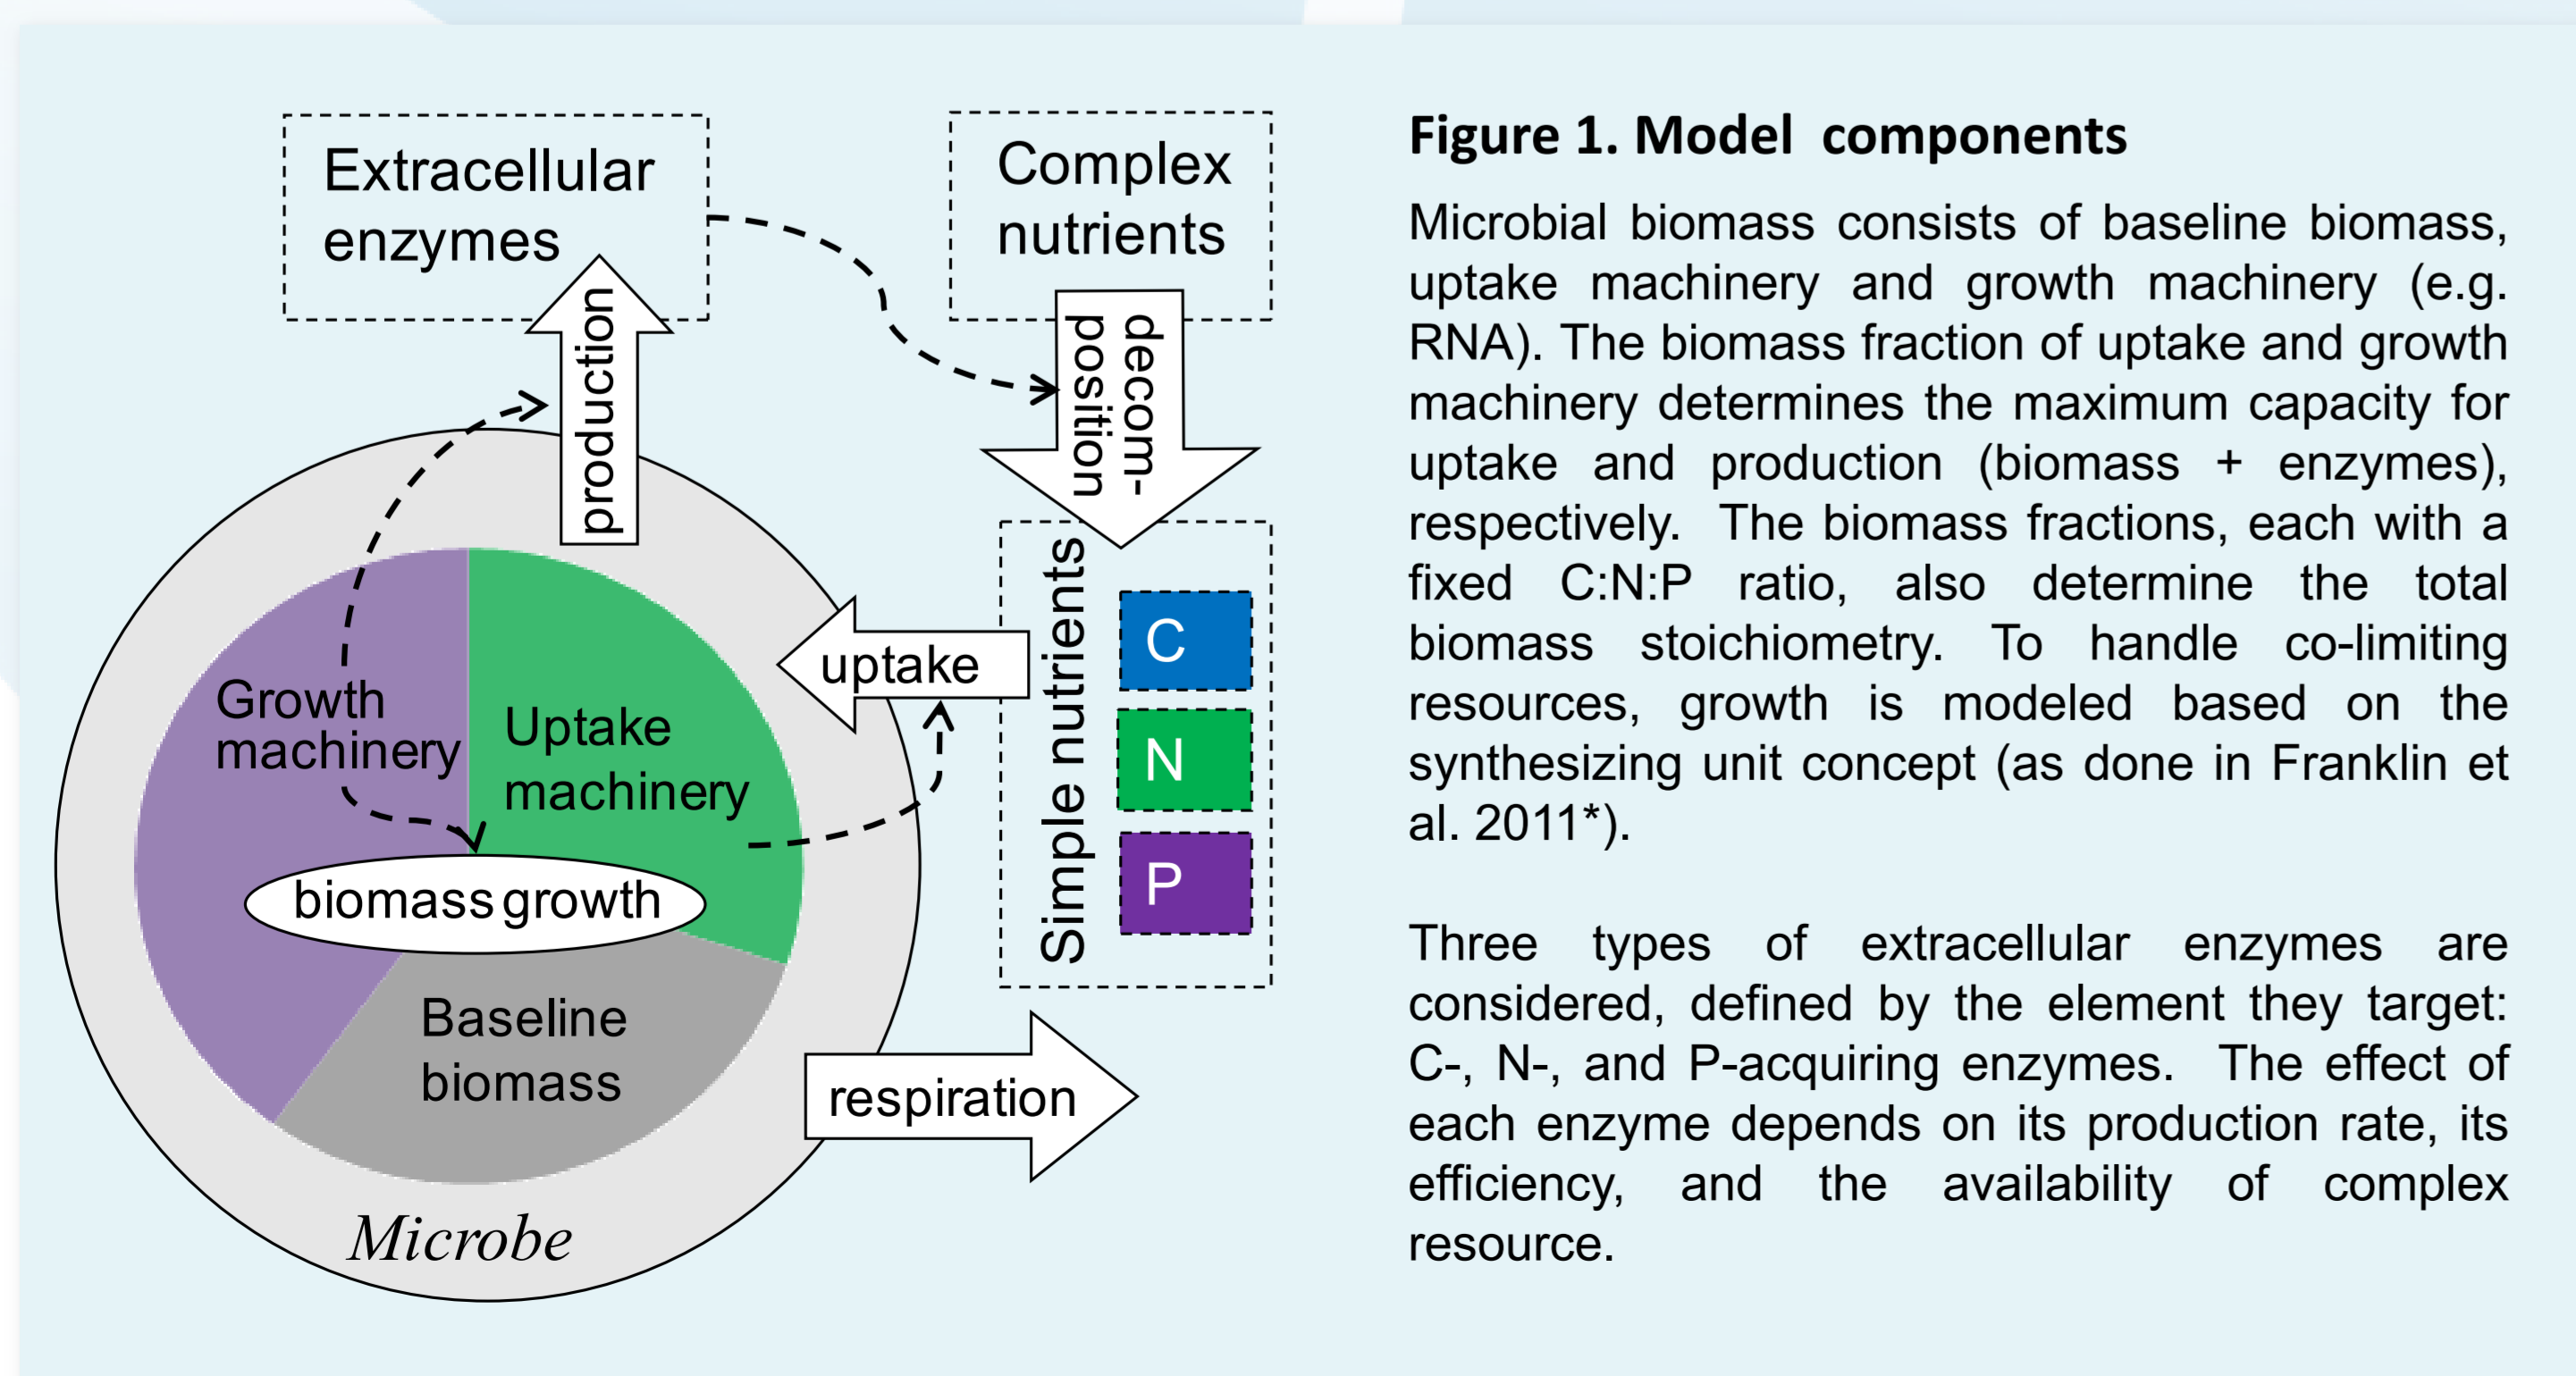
Extracellular enzymes

Complex nutrients

production

decom-position

Simple nutrients

C

N

P

uptake

Growth machinery

Uptake machinery

biomass growth

Baseline biomass

respiration

Microbe

**Figure 1. Model components**

Microbial biomass consists of baseline biomass, uptake machinery and growth machinery (e.g. RNA). The biomass fraction of uptake and growth machinery determines the maximum capacity for uptake and production (biomass + enzymes), respectively. The biomass fractions, each with a fixed C:N:P ratio, also determine the total biomass stoichiometry. To handle co-limiting resources, growth is modeled based on the synthesizing unit concept (as done in Franklin et al. 2011*).

Three types of extracellular enzymes are considered, defined by the element they target: C-, N-, and P-acquiring enzymes. The effect of each enzyme depends on its production rate, its efficiency, and the availability of complex resource.